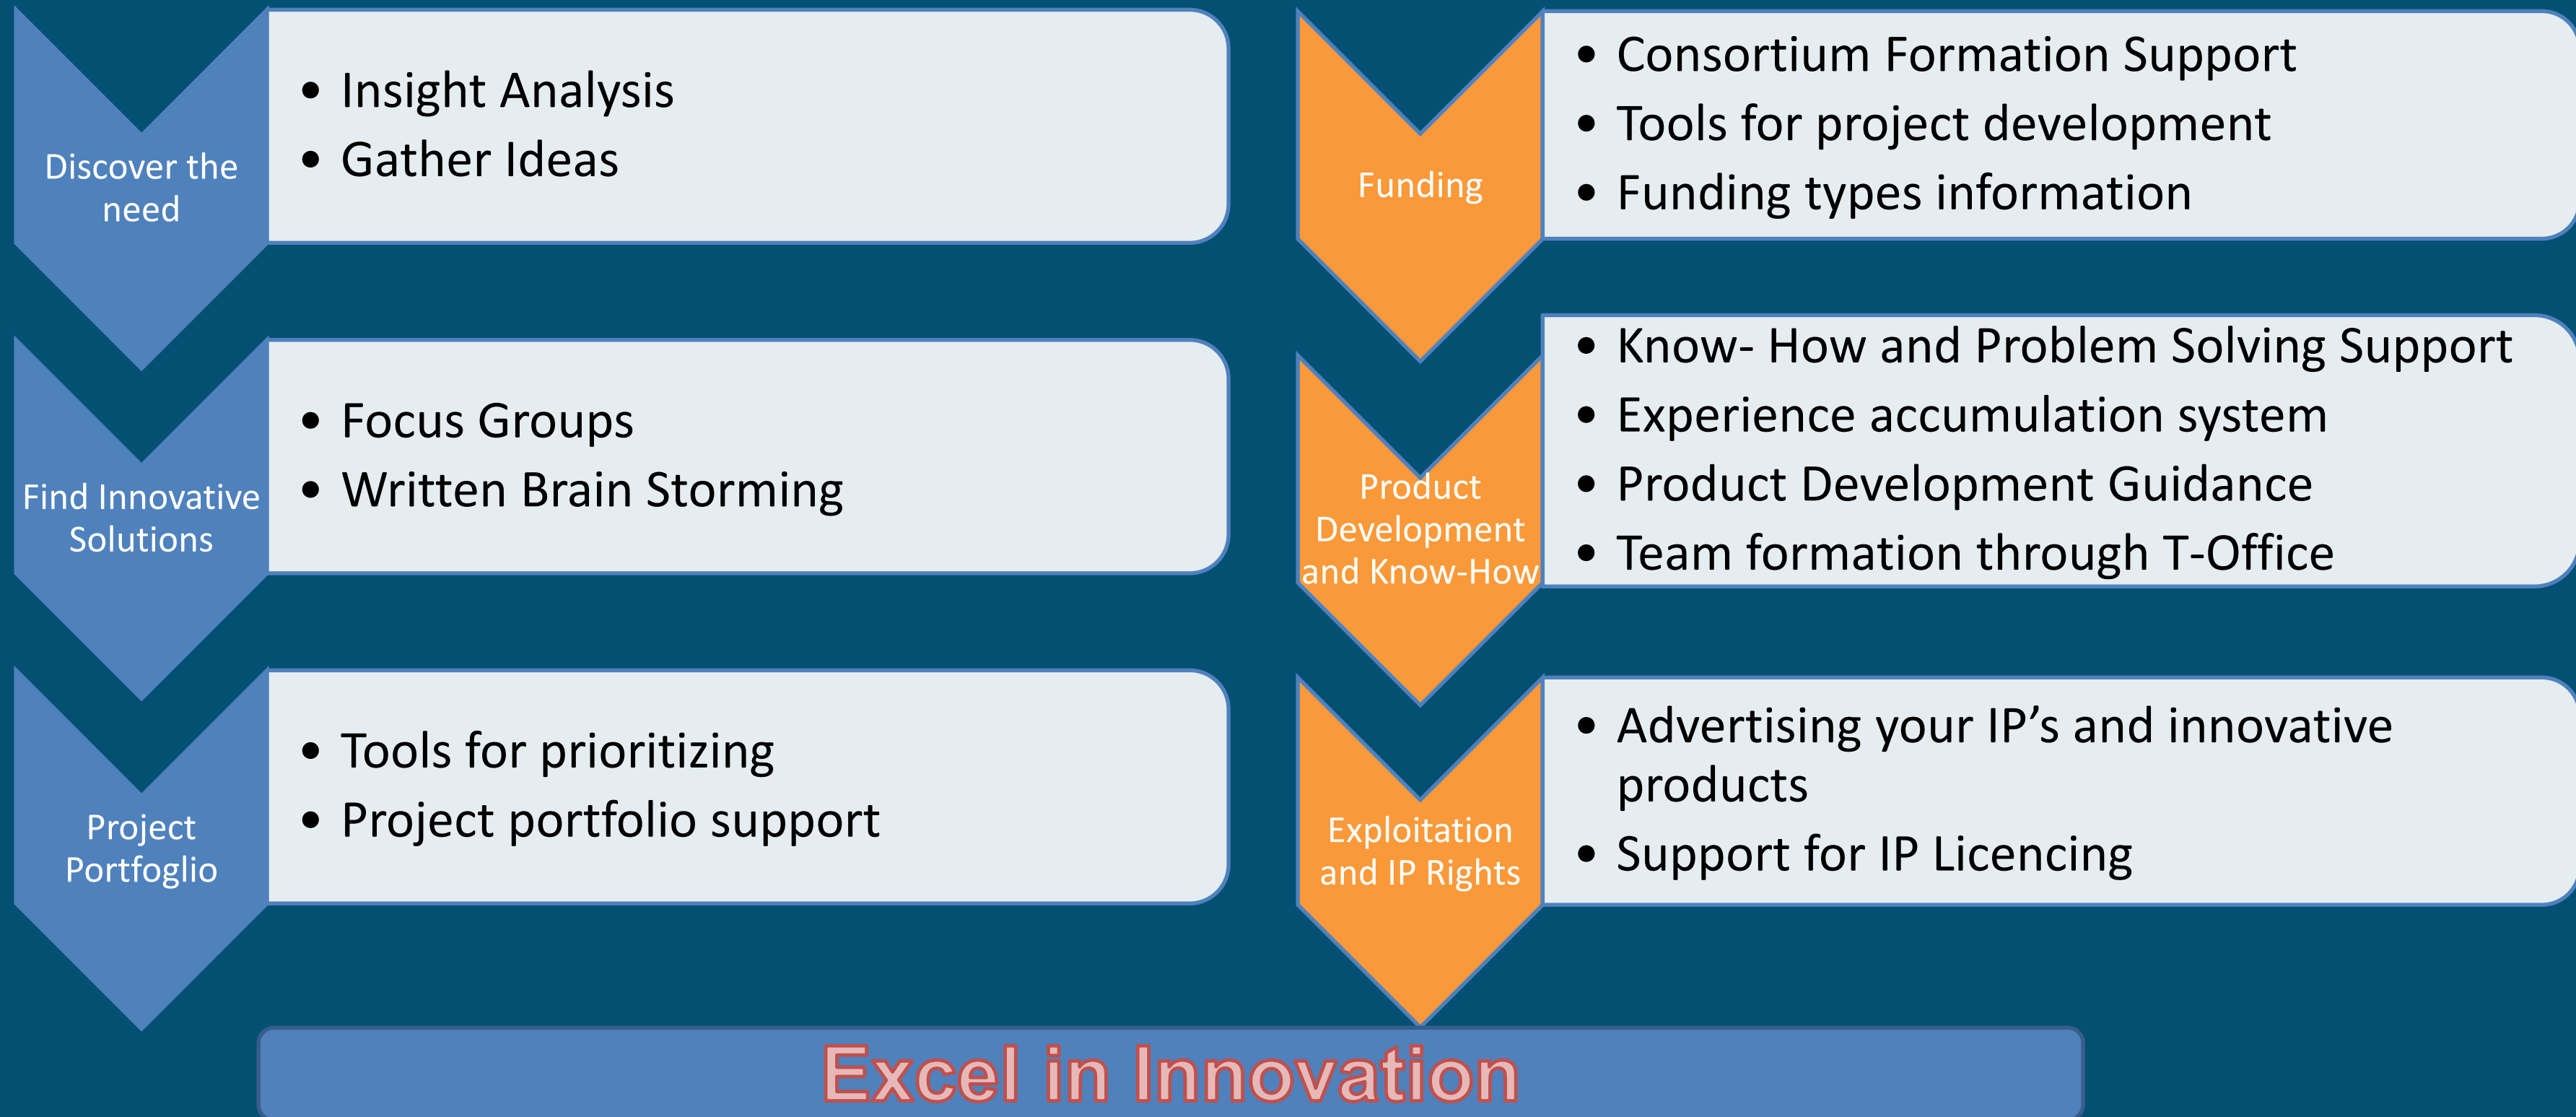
Discover the need

- Insight Analysis
- Gather Ideas

Find Innovative Solutions

- Focus Groups
- Written Brain Storming

Project Portfoglio

- Tools for prioritizing
- Project portfolio support

Funding

- Consortium Formation Support
- Tools for project development
- Funding types information

Product Development and Know-How

- Know- How and Problem Solving Support
- Experience accumulation system
- Product Development Guidance
- Team formation through T-Office

Exploitation and IP Rights

- Advertising your IP’s and innovative products
- Support for IP Licencing

Excel in Innovation